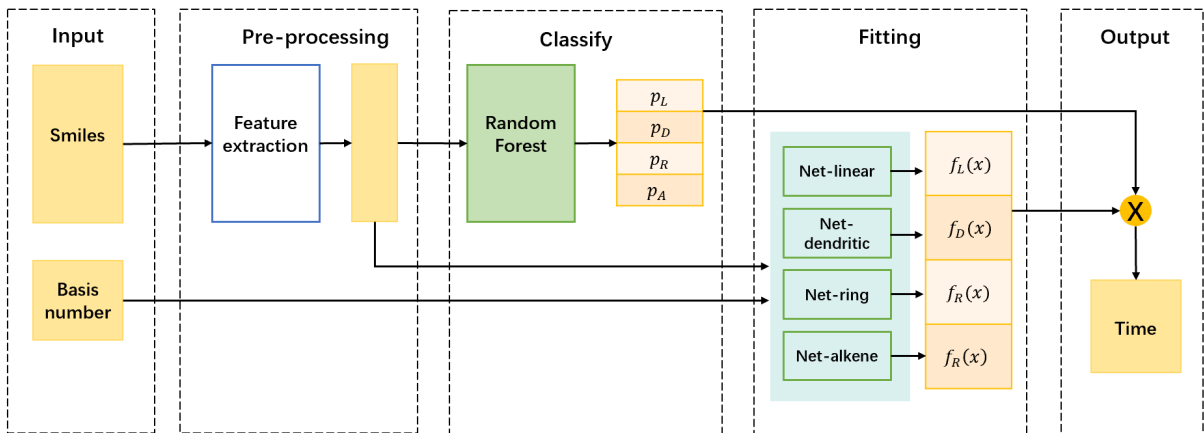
Input

Smiles

Basis number

Pre-processing

Feature extraction

Classify

Random Forest

$p_L$

$p_D$

$p_R$

$p_A$

Fitting

Net-linear

Net-dendritic

Net-ring

Net-alkene

$f_L(x)$

$f_D(x)$

$f_R(x)$

$f_R(x)$

Output

X

Time